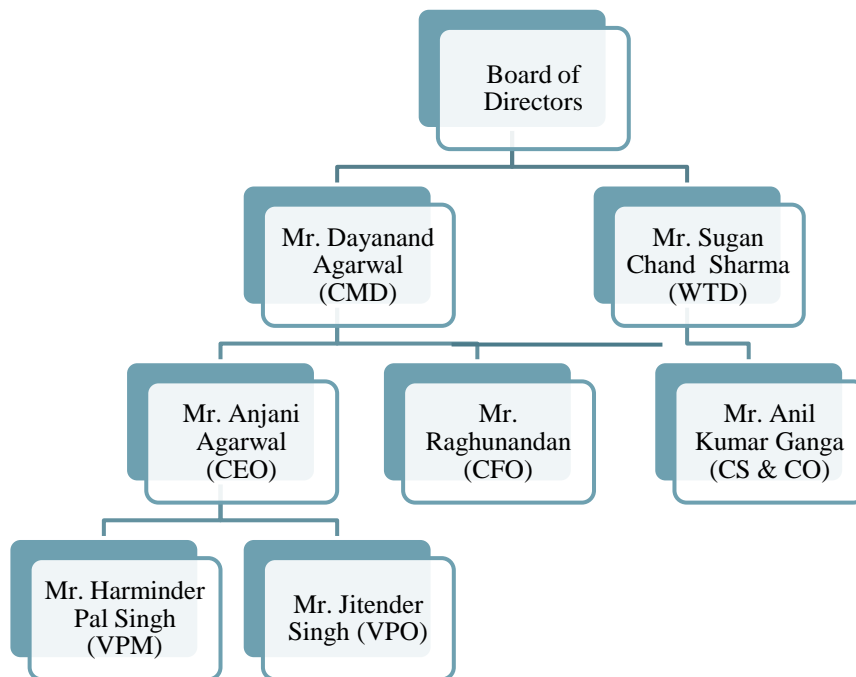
Board of Directors

Mr. Dayanand Agarwal (CMD)

Mr. Sugan Chand Sharma (WTD)

Mr. Anjani Agarwal (CEO)

Mr. Raghunandan (CFO)

Mr. Anil Kumar Ganga (CS & CO)

Mr. Harminder Pal Singh (VPM)

Mr. Jitender Singh (VPO)